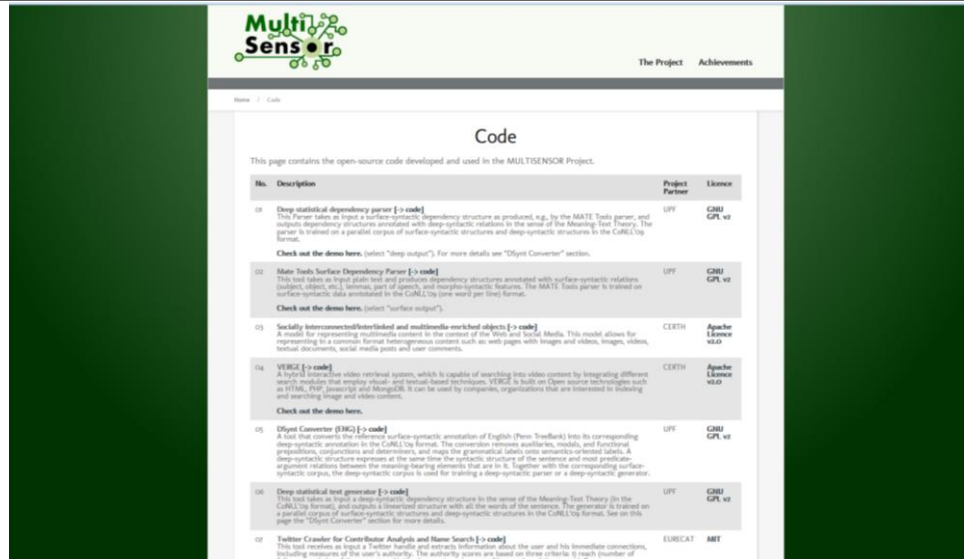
Multi Sensor

The Project Achievements

Home / Code

Code

This page contains the open-source code developed and used in the MULTISENSOR Project.

| No. | Description | Project Partner | Licence |
|---|---|---|---|
| 01 | **Deep statistical dependency parser [-> code]** This Parser takes as input a surface-syntactic dependency structure as produced, e.g., by the MATE Tools parser, and outputs dependency structures annotated with deep-syntactic relations in the sense of the Meaning-Text Theory. The parser is trained on a parallel corpus of surface-syntactic structures and deep-syntactic structures in the CoNLL'09 format. **Check out the demo here.** (select "deep output"). For more details see "DSynt Converter" section. | UPF | GNU GPL v2 |
| 02 | **Mate Tools Surface Dependency Parser [-> code]** This tool takes as input plain text and produces dependency structures annotated with surface-syntactic relations (subject, object, etc.), lemmas, part of speech, and morpho-syntactic features. The MATE Tools parser is trained on surface-syntactic data annotated in the CoNLL'09 (one word per line) format. **Check out the demo here.** (select "surface output"). | UPF | GNU GPL v2 |
| 03 | **Socially interconnected/interlinked and multimedia-enriched objects [-> code]** A model for representing multimedia content in the context of the Web and Social Media. This model allows for representing in a common format heterogeneous content such as: web pages with images and videos, images, videos, textual documents, social media posts and user comments. | CERTH | Apache Licence v2.0 |
| 04 | **VERGE [-> code]** A hybrid interactive video retrieval system, which is capable of searching into video content by integrating different search modules that employ visual- and textual-based techniques. VERGE is built on Open source technologies such as HTML, PHP, JavaScript and MongoDB. It can be used by companies, organizations that are interested in indexing and searching image and video content. **Check out the demo here.** | CERTH | Apache Licence v2.0 |
| 05 | **DSynt Converter (ENG) [-> code]** A tool that converts the reference surface-syntactic annotation of English (Penn TreeBank) into its corresponding deep-syntactic annotation in the CoNLL'09 format. The conversion removes auxiliaries, modals, and functional prepositions, conjunctions and determiners, and maps the grammatical labels onto semantics-oriented labels. A deep-syntactic structure expresses at the same time the syntactic structure of the sentence and most predicate-argument relations between the meaning-bearing elements that are in it. Together with the corresponding surface-syntactic corpus, the deep-syntactic corpus is used for training a deep-syntactic parser or a deep-syntactic generator. | UPF | GNU GPL v2 |
| 06 | **Deep statistical text generator [-> code]** This tool takes as input a deep-syntactic dependency structure in the sense of the Meaning-Text Theory (in the CoNLL'09 format), and outputs a linearized structure with all the words of the sentence. The generator is trained on a parallel corpus of surface-syntactic structures and deep-syntactic structures in the CoNLL'09 format. See on this page the "DSynt Converter" section for more details. | UPF | GNU GPL v2 |
| 07 | **Twitter Crawler for Contributor Analysis and Name Search [-> code]** This tool receives as input a Twitter handle and extracts information about the user and his immediate connections, including measures of the user's authority. The authority scores are based on three criteria: i) reach (number of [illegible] | EURECAT | MIT |